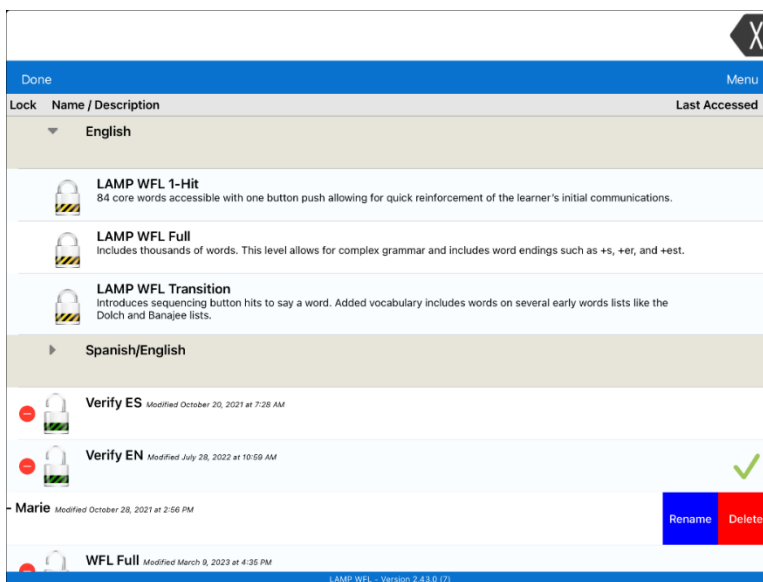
X

Done

Menu

Lock Name / Description

Last Accessed

English

LAMP WFL 1-Hit
84 core words accessible with one button push allowing for quick reinforcement of the learner's initial communications.

LAMP WFL Full
Includes thousands of words. This level allows for complex grammar and includes word endings such as +s, +er, and +est.

LAMP WFL Transition
Introduces sequencing button hits to say a word. Added vocabulary includes words on several early words lists like the Dolch and Banajee lists.

Spanish/English

Verify ES Modified October 20, 2021 at 7:28 AM

Verify EN Modified July 28, 2022 at 10:59 AM

- Marie Modified October 28, 2021 at 2:56 PM

Rename

Delete

WFL Full Modified March 9, 2023 at 4:35 PM

LAMP WFL - Version 2.43.0 (7)